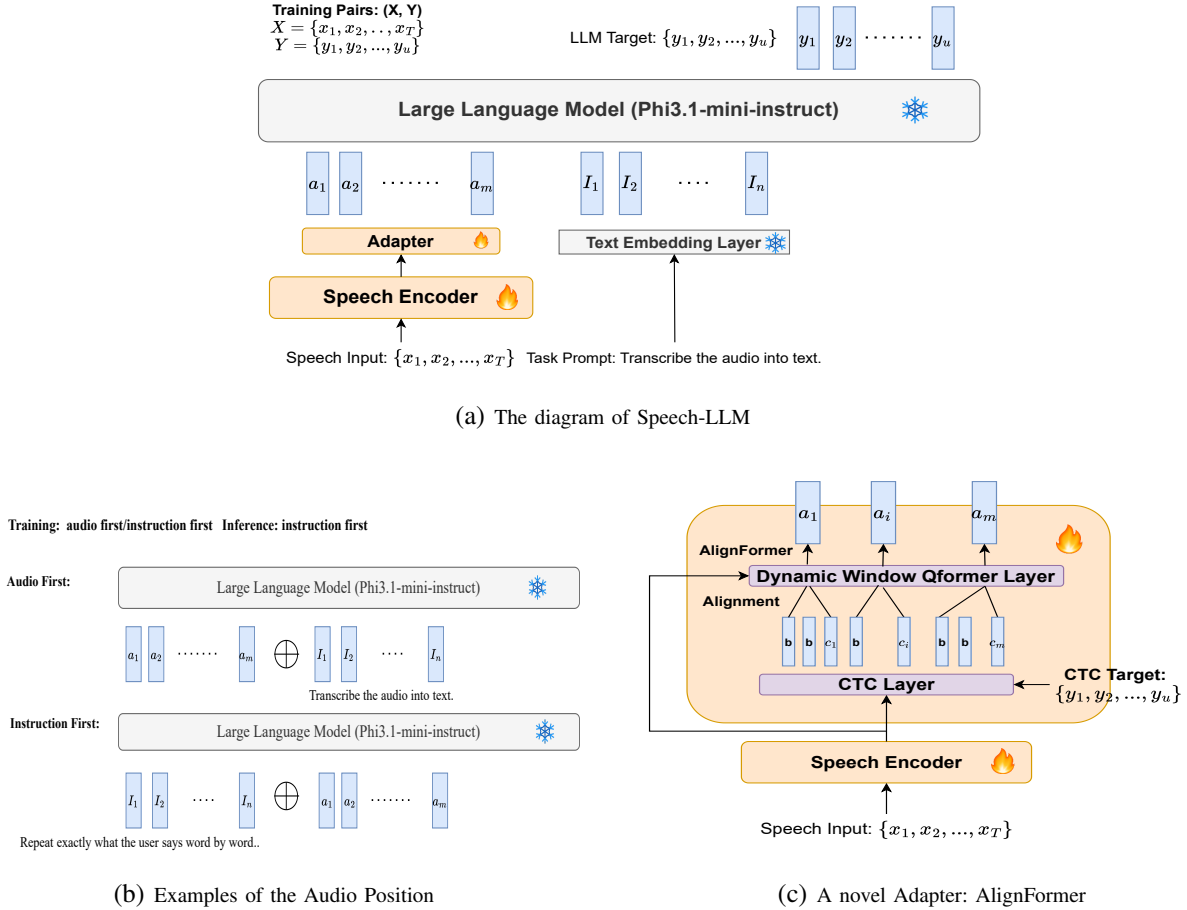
Training Pairs: (X, Y)
$X = \{x_1, x_2, .., x_T\}$
$Y = \{y_1, y_2, ..., y_u\}$

LLM Target: $\{y_1, y_2, ..., y_u\}$

$y_1$ $y_2$ ....... $y_u$

Large Language Model (Phi3.1-mini-instruct)

$a_1$ $a_2$ ....... $a_m$

$I_1$ $I_2$ .... $I_n$

Adapter

Text Embedding Layer

Speech Encoder

Speech Input: $\{x_1, x_2, ..., x_T\}$

Task Prompt: Transcribe the audio into text.

(a) The diagram of Speech-LLM

Training: audio first/instruction first Inference: instruction first

Audio First:

Large Language Model (Phi3.1-mini-instruct)

$a_1$ $a_2$ ....... $a_m$ $\oplus$ $I_1$ $I_2$ .... $I_n$

Transcribe the audio into text.

Instruction First:

Large Language Model (Phi3.1-mini-instruct)

$I_1$ $I_2$ .... $I_n$ $\oplus$ $a_1$ $a_2$ ....... $a_m$

Repeat exactly what the user says word by word..

(b) Examples of the Audio Position

$a_1$ $a_i$ $a_m$

AlignFormer

Dynamic Window Qformer Layer

Alignment

b b $c_1$ b $c_i$ b b $c_m$

CTC Layer

CTC Target: $\{y_1, y_2, ..., y_u\}$

Speech Encoder

Speech Input: $\{x_1, x_2, ..., x_T\}$

(c) A novel Adapter: AlignFormer